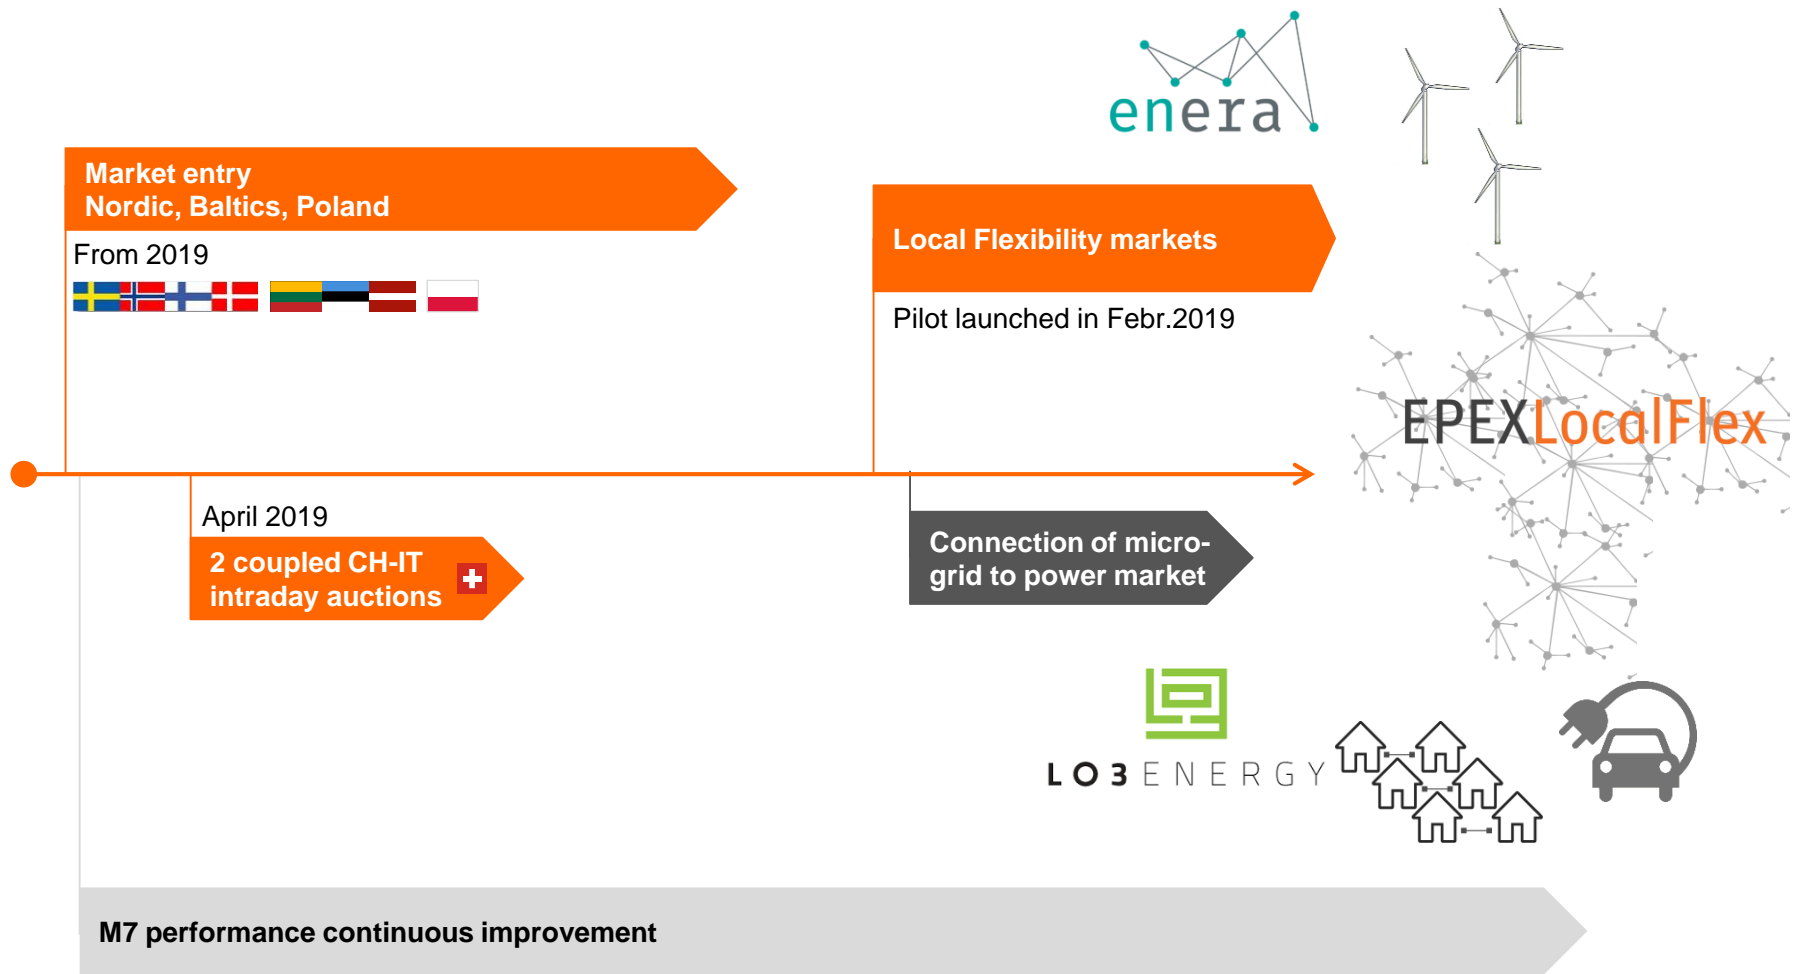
enera

Market entry
Nordic, Baltics, Poland

From 2019

Local Flexibility markets

Pilot launched in Febr.2019

EPEXLocalFlex

April 2019

2 coupled CH-IT intraday auctions

Connection of micro-grid to power market

LO3 ENERGY

M7 performance continuous improvement